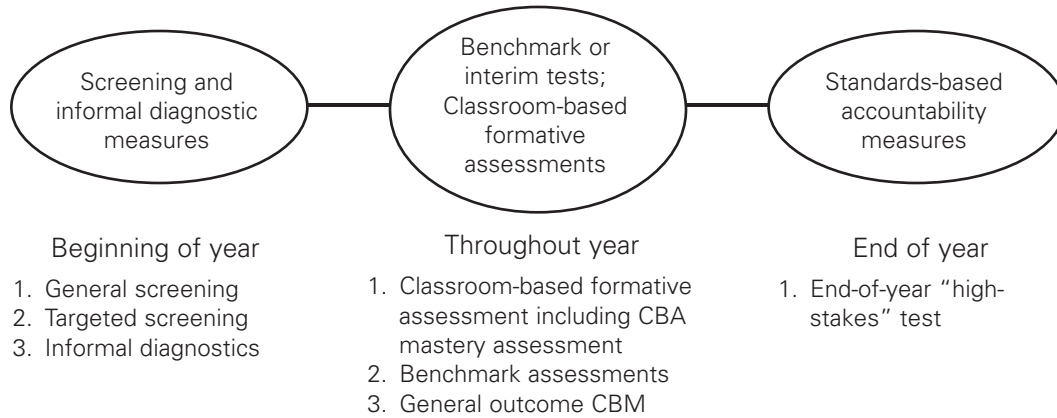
Screening and informal diagnostic measures

Benchmark or interim tests; Classroom-based formative assessments

Standards-based accountability measures

Beginning of year

1. General screening
2. Targeted screening
3. Informal diagnostics

Throughout year

1. Classroom-based formative assessment including CBA mastery assessment
2. Benchmark assessments
3. General outcome CBM

End of year

1. End-of-year "high-stakes" test